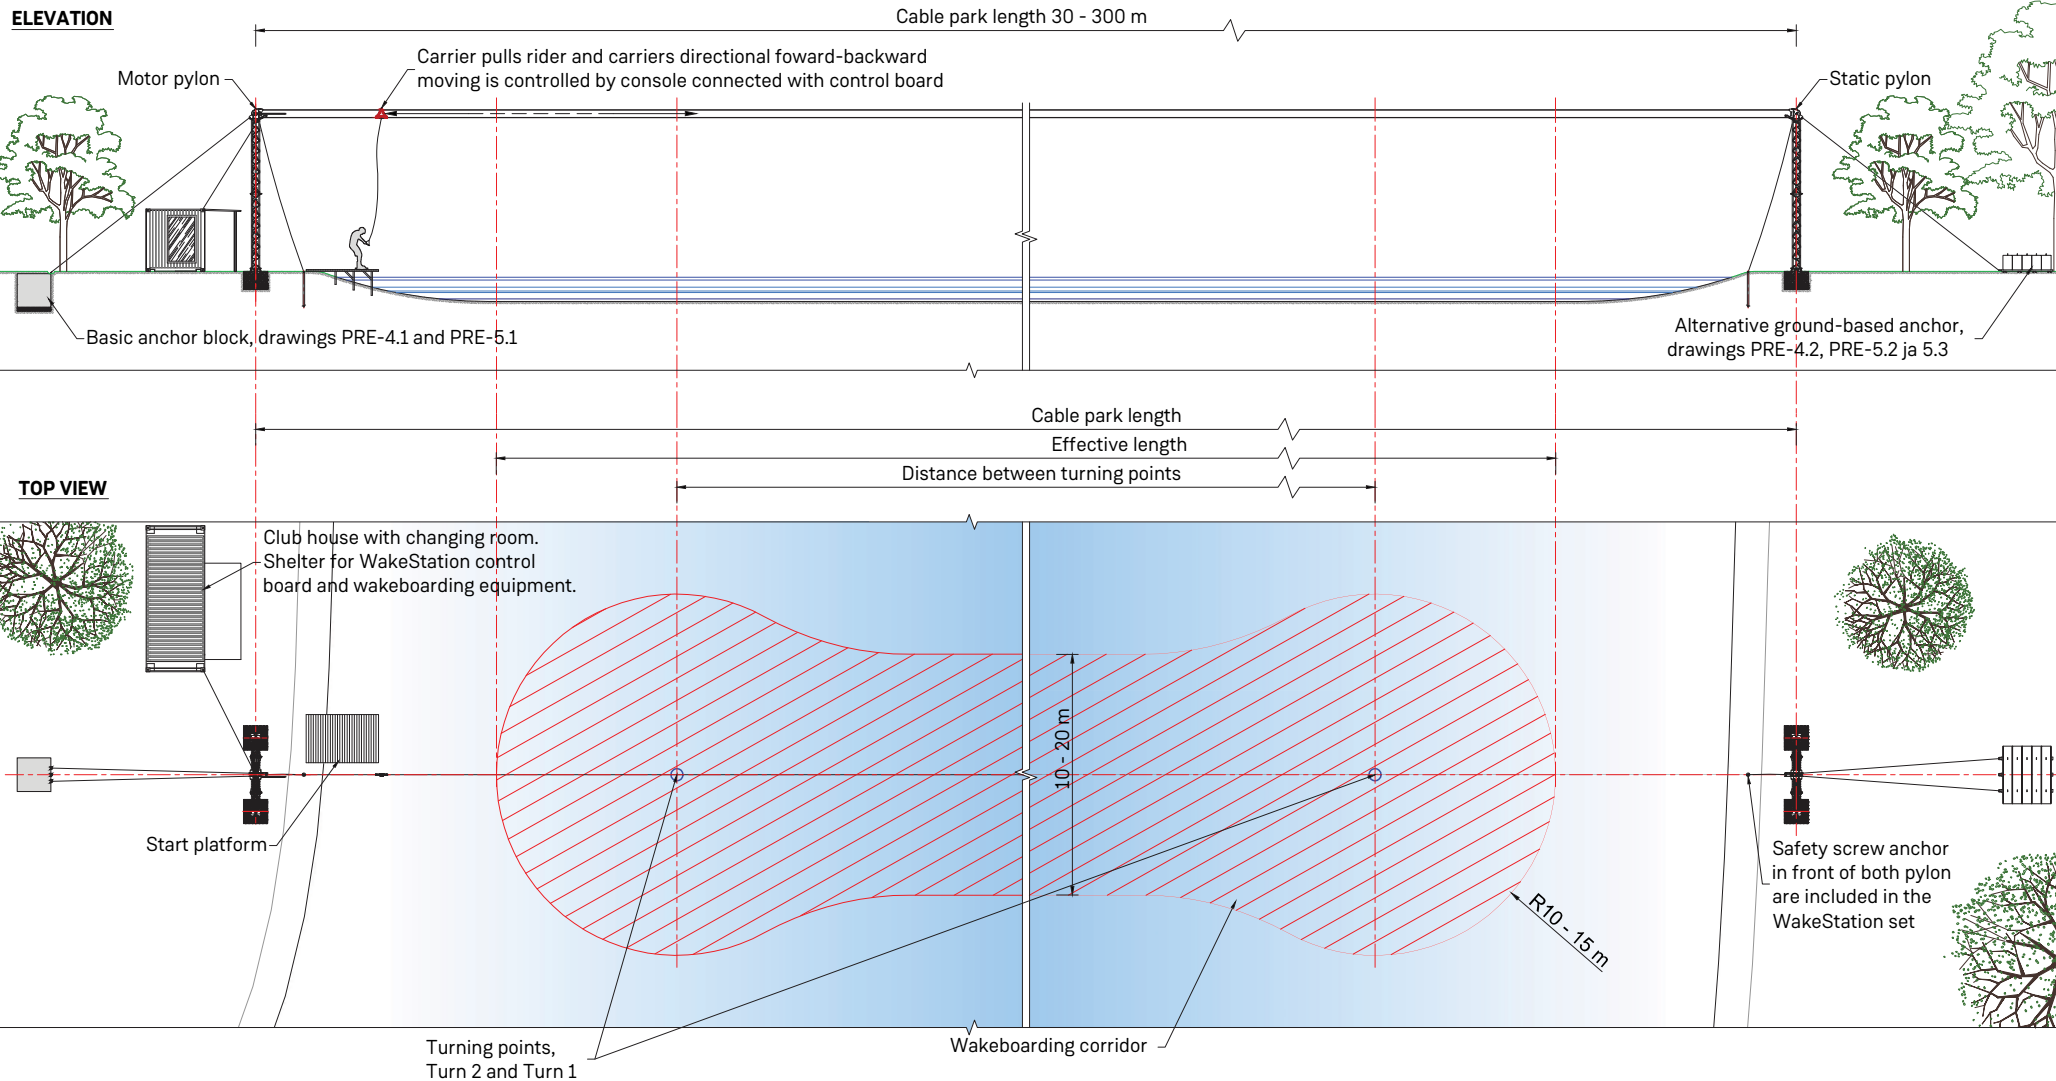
ELEVATION

Cable park length 30 - 300 m

Motor pylon

Carrier pulls rider and carriers directional foward-backward moving is controlled by console connected with control board

Static pylon

Basic anchor block, drawings PRE-4.1 and PRE-5.1

Alternative ground-based anchor, drawings PRE-4.2, PRE-5.2 ja 5.3

Cable park length

Effective length

Distance between turning points

TOP VIEW

Club house with changing room. Shelter for WakeStation control board and wakeboarding equipment.

10 - 20 m

R10 - 15 m

Start platform

Safety screw anchor in front of both pylon are included in the WakeStation set

Turning points, Turn 2 and Turn 1

Wakeboarding corridor